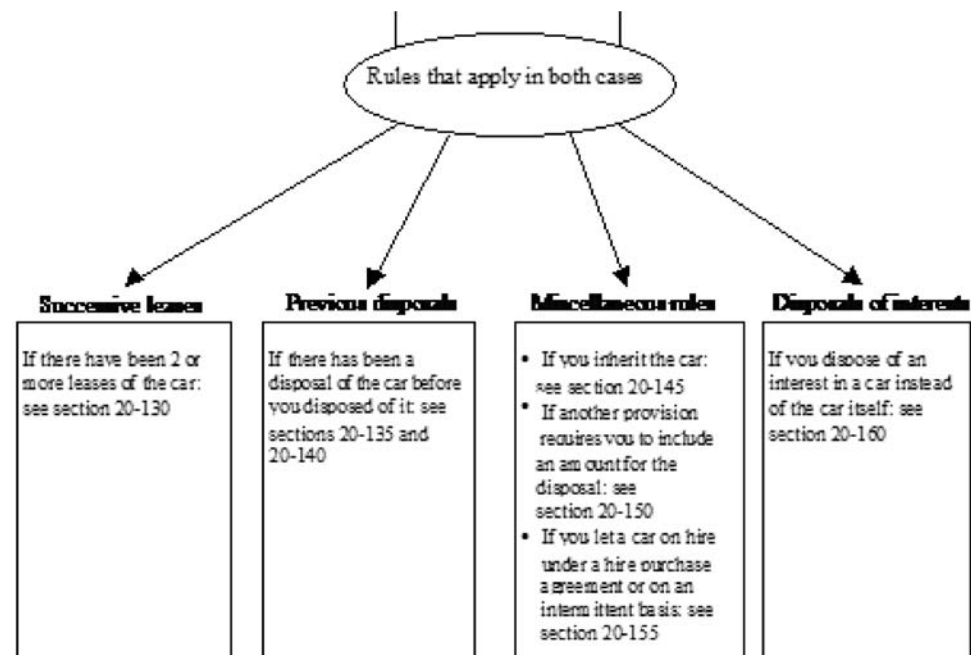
Rules that apply in both cases

Successive leases

If there have been 2 or more leases of the car: see section 20-130

Previous disposals

If there has been a disposal of the car before you disposed of it: see sections 20-135 and 20-140

Miscellaneous rules

- If you inherit the car: see section 20-145
- If another provision requires you to include an amount for the disposal: see section 20-150
- If you let a car on hire under a hire purchase agreement or on an intermittent basis: see section 20-155

Disposals of interests

If you dispose of an interest in a car instead of the car itself: see section 20-160